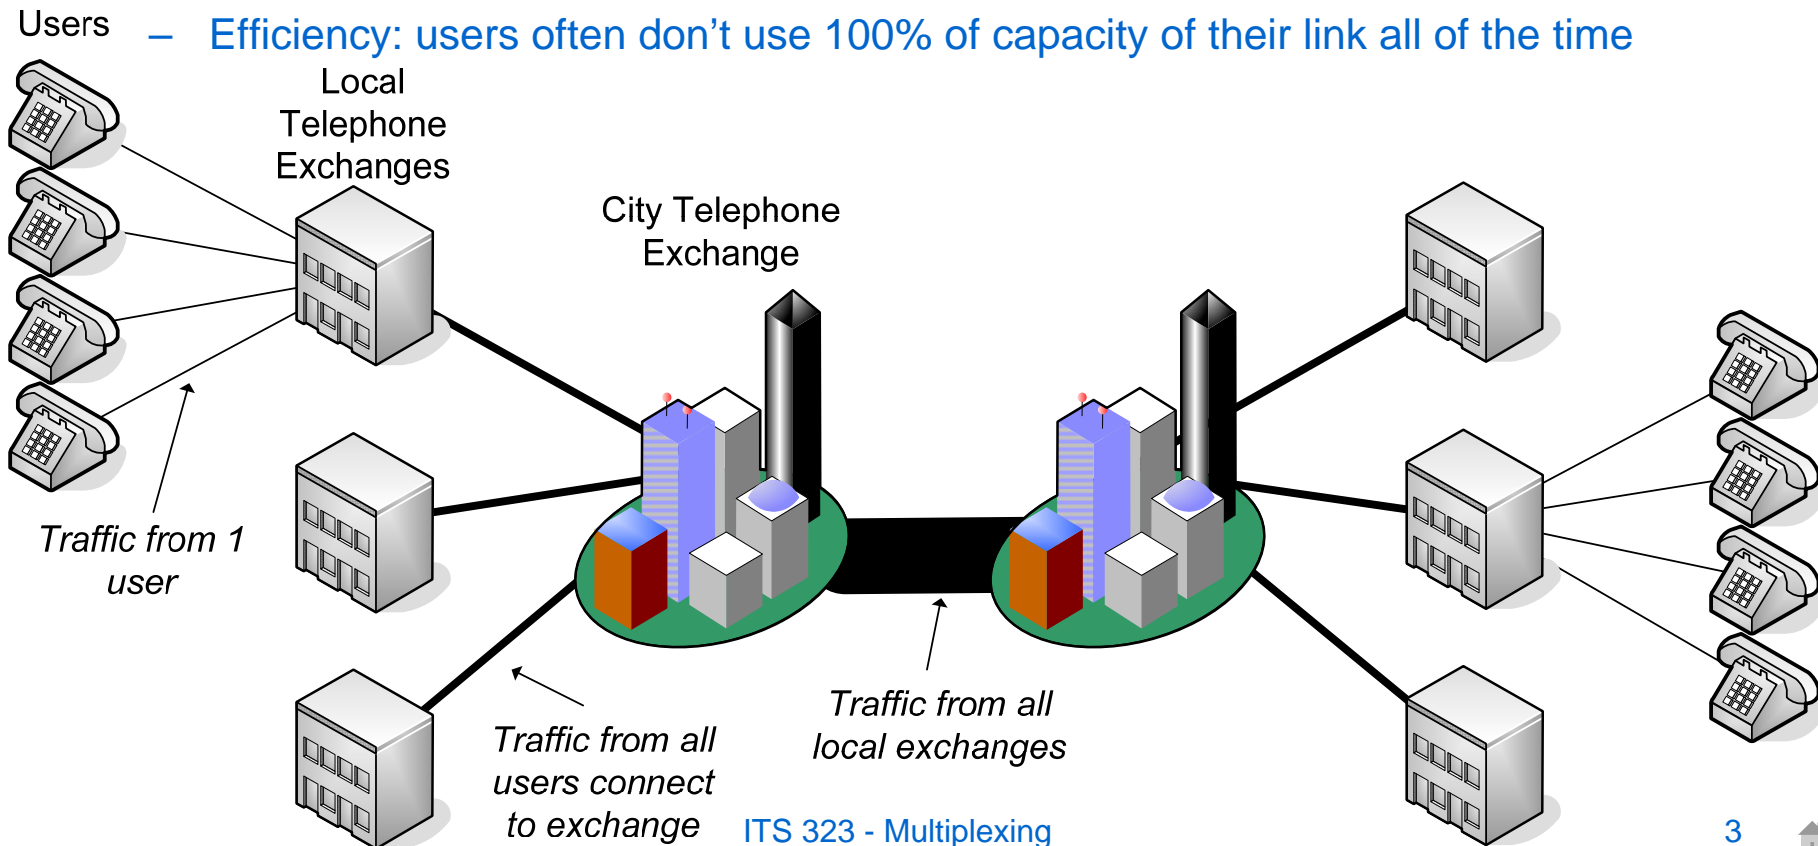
Users

– Efficiency: users often don’t use 100% of capacity of their link all of the time

Local Telephone Exchanges

City Telephone Exchange

Traffic from 1 user

Traffic from all users connect to exchange

Traffic from all local exchanges

ITS 323 - Multiplexing

3